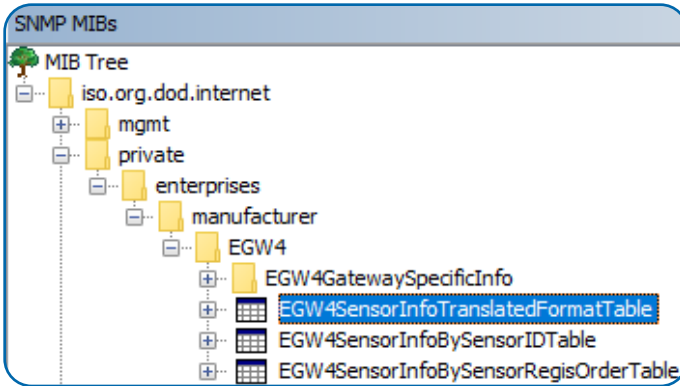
SNMP MIBs

MIB Tree
iso.org.dod.internet
mgmt
private
enterprises
manufacturer
EGW4
EGW4GatewaySpecificInfo
EGW4SensorInfoTranslatedFormatTable
EGW4SensorInfoBySensorIDTable
EGW4SensorInfoBySensorRegisOrderTable